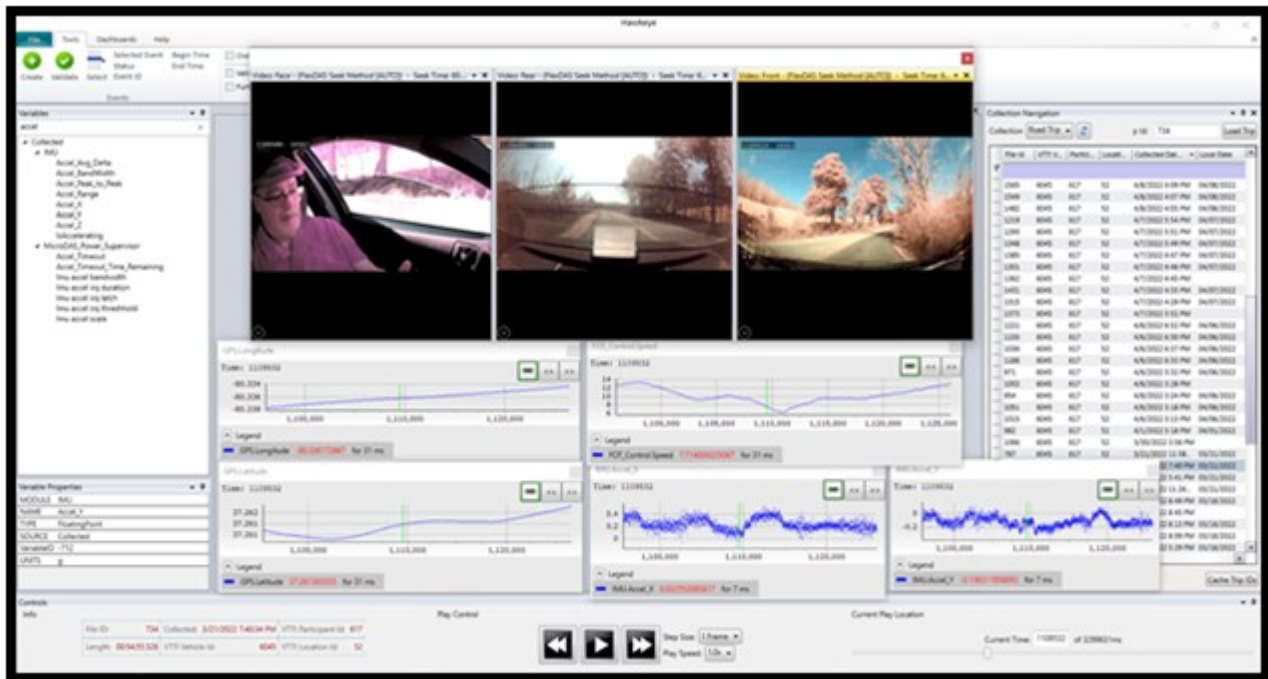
Hawkeye

File Tools Dashboards Help

Create Validate Select Selected Event Status Event ID Begin Time End Time

Events

Variables

accel

Collected
IMU
Accel_Avg_Delta
Accel_BandWidth
Accel_Peak_to_Peak
Accel_Range
Accel_X
Accel_Y
Accel_Z
IsAccelerating
MicroDAS_Power_Supervisor
Accel_Timeout
Accel_Timeout_Time_Remaining
Imu accel bandwidth
Imu accel irq duration
Imu accel irq latch
Imu accel irq threshold
Imu accel scale

Variable Properties
MODULE IMU
NAME Accel_Y
TYPE FloatingPoint
SOURCE Collected
VariableID -712
UNITS g

Video Face - (FlexDAS Seek Method (AUTO)) - Seek Time 6...
Video Rear - (FlexDAS Seek Method (AUTO)) - Seek Time 6...
Video Front - (FlexDAS Seek Method (AUTO)) - Seek Time 6...

GPS.Longitude
Time: 1109532
-80.304
-80.306
-80.308
1,100,000 1,110,000 1,120,000
Legend
GPS.Longitude -80.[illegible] for 31 ms

PDT_Control Speed
Time: 1109532
14
12
10
8
6
1,100,000 1,105,000 1,110,000 1,115,000 1,120,000 1,125,000
Legend
PDT_Control Speed 7.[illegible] for 31 ms

GPS.Latitude
Time: 1109532
37.262
37.261
37.261
1,100,000 1,110,000 1,120,000
Legend
GPS.Latitude 37.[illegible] for 31 ms

IMU.Accel_X
Time: 1109532
0.4
0.2
0
1,100,000 1,110,000 1,120,000
Legend
IMU.Accel_X 0.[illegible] for 7 ms

IMU.Accel_Y
Time: 1109532
0
-0.2
1,100,000 1,110,000 1,120,000
Legend
IMU.Accel_Y -0.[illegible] for 7 ms

Collection Navigation
Collection Road Trip
p Id: 734
Load Trip

File Id | VTTI V... | Partici... | Locati... | Collected Dat... | Local Date
2505 | 6045 | 817 | 52 | 6/8/2022 4:09 PM | 06/08/2022
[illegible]

Cache Trip IDs

Controls
Info
File ID: 734 Collected: 3/21/2022 7:40:04 PM VTTI Participant Id: 817
Length: 00:04:55.526 VTTI Vehicle Id: 6045 VTTI Location Id: 52

Play Control
Step Size: 1 Frame
Play Speed: 1.0x

Current Play Location
Current Time: 1109532 of 3299631ms